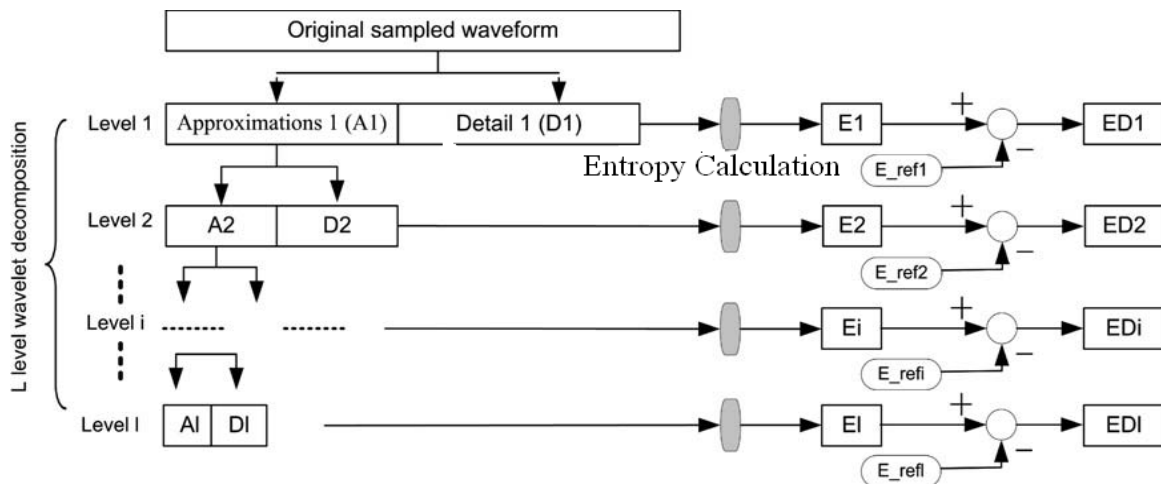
Original sampled waveform

L level wavelet decomposition

Level 1
Approximations 1 (A1)
Detail 1 (D1)
E1
+
−
E_ref1
ED1

Entropy Calculation

Level 2
A2
D2
E2
+
−
E_ref2
ED2

Level i
Ei
+
−
E_refi
EDi

Level l
Al
Dl
El
+
−
E_refl
EDl